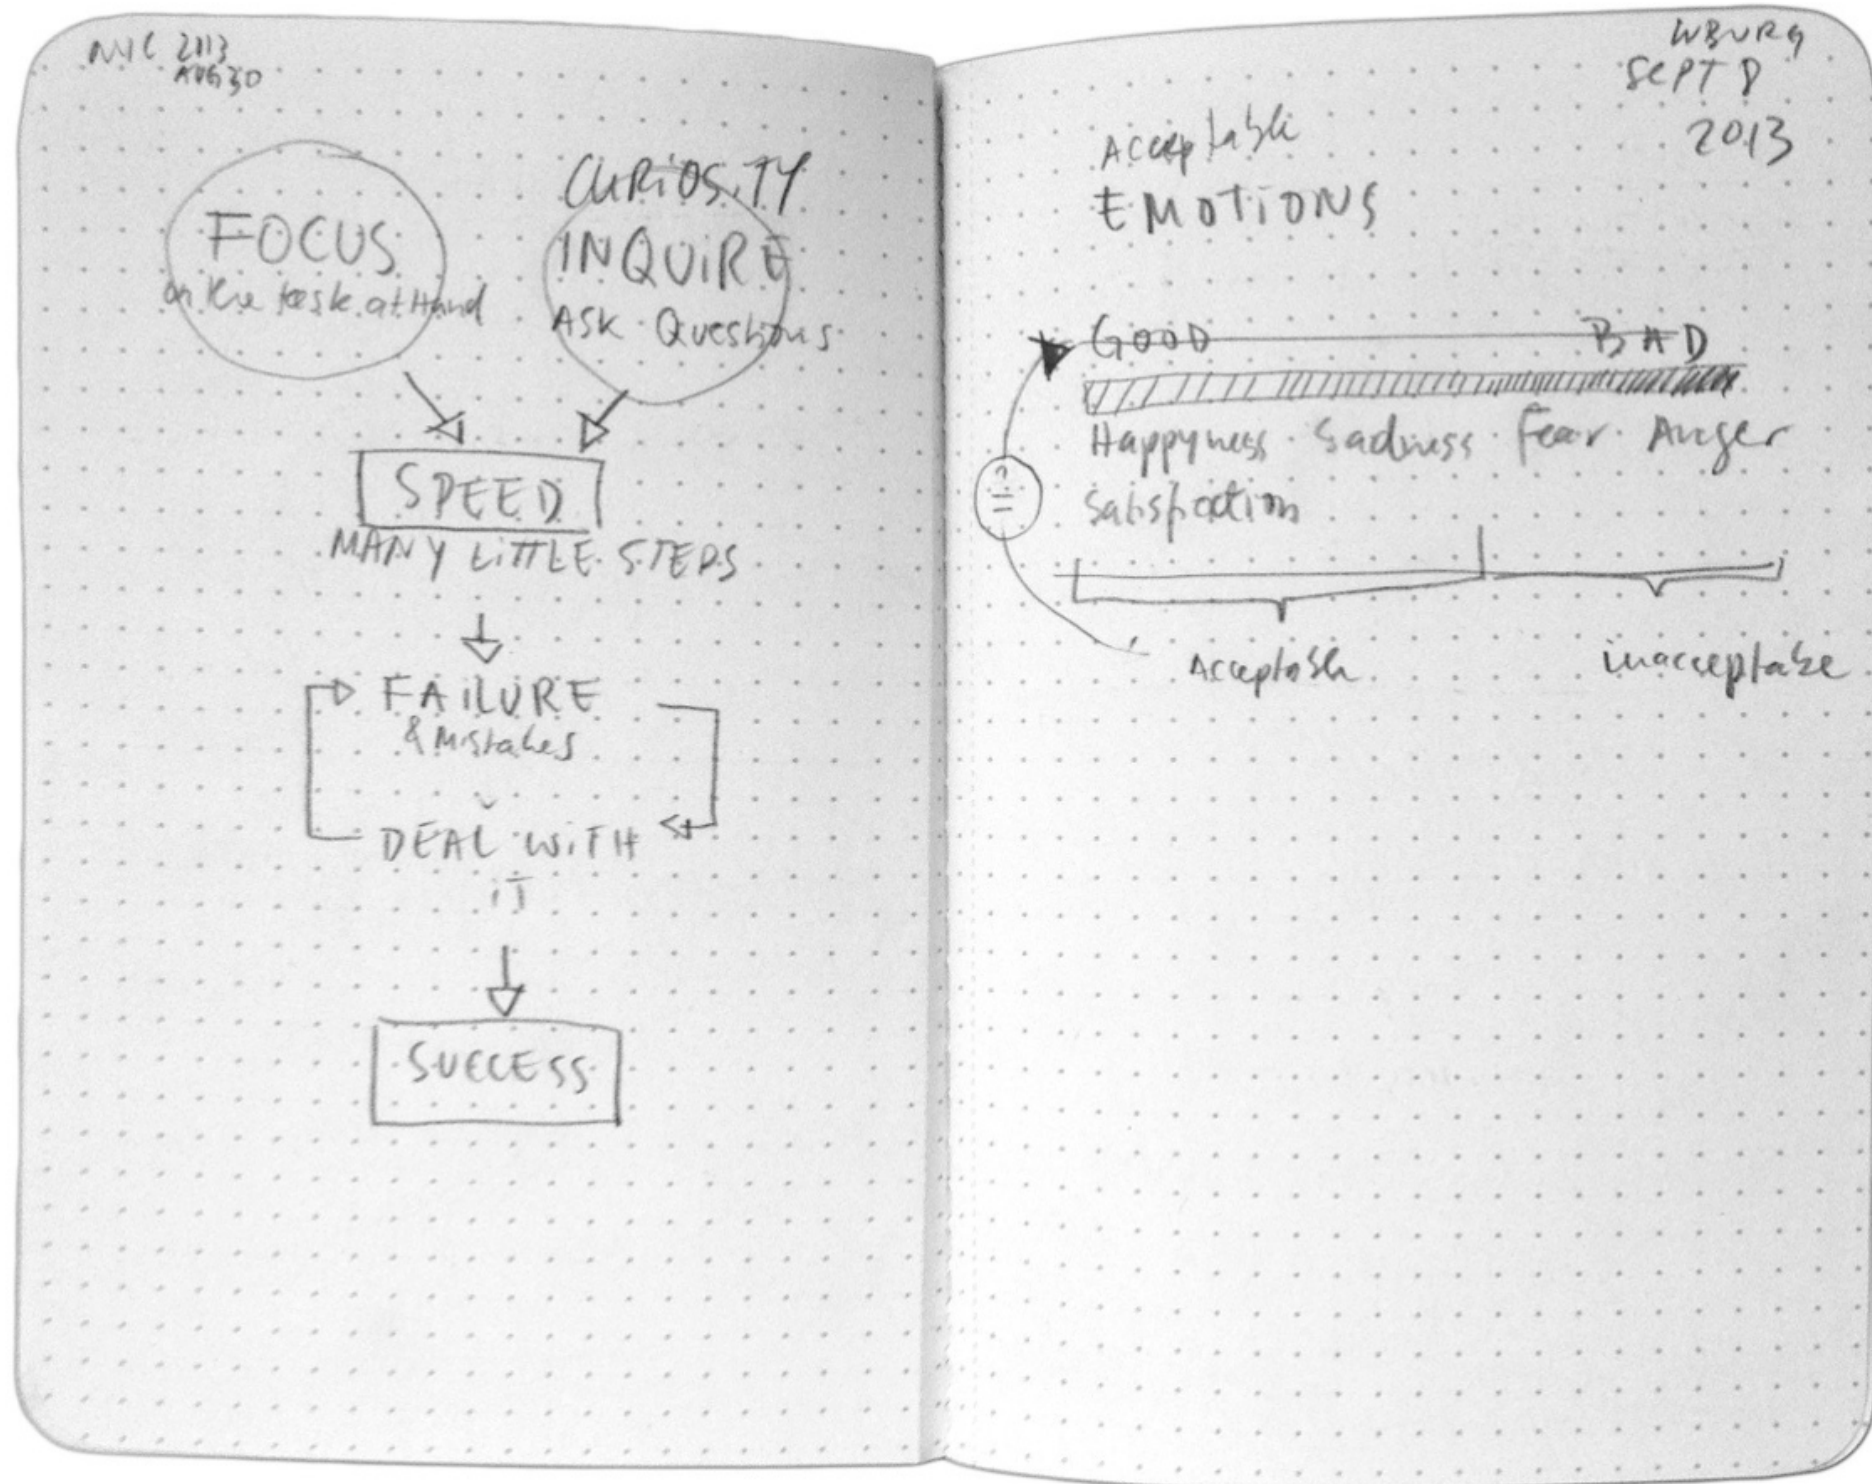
NYC 2113
AUG 30

FOCUS
on the task at Hand

CURIOSITY
INQUIRE
ASK Questions

SPEED
MANY LITTLE STEPS

FAILURE
& Mistakes

DEAL WITH IT

SUCCESS

WBURG
SEPT 8
2013

Acceptable
EMOTIONS

GOOD
BAD

Happyness Sadness Fear Anger
satisfaction

Acceptable
inacceptable